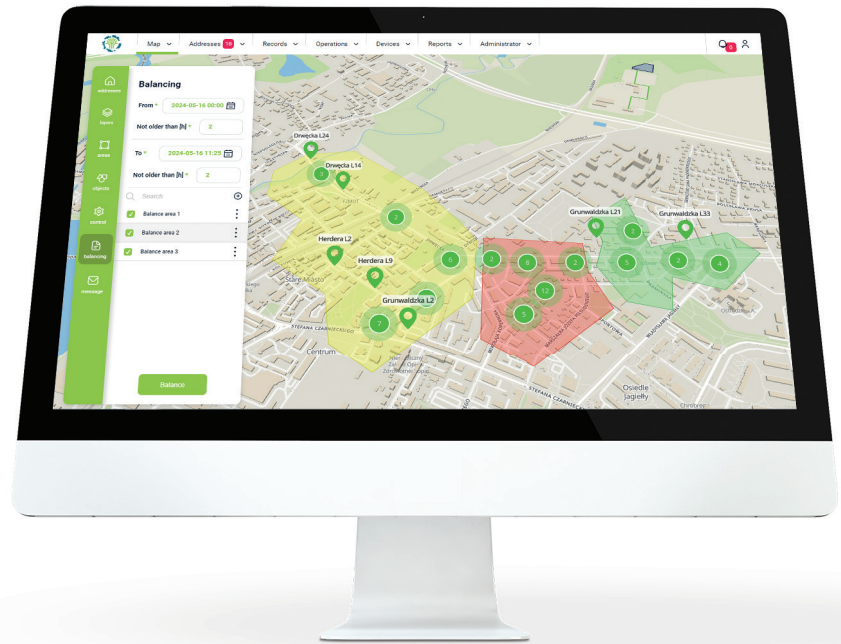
Map Addresses 18 Records Operations Devices Reports Administrator

6

addresses

layers

areas

objects

control

balancing

message

Balancing

From * 2024-05-16 00:00

Not older than [h] * 2

To * 2024-05-16 11:25

Not older than [h] * 2

Search

Balance area 1

Balance area 2

Balance area 3

Balance

Drwęcka L24

Drwęcka L14

Herdera L2

Herdera L9

Grunwaldzka L2

Grunwaldzka L21

Grunwaldzka L33

3

2

6

2

8

2

12

5

7

2

5

2

4

Centrum

Stare Miasto

Osiedle Jagiełły

Stefana Czarnieckiego